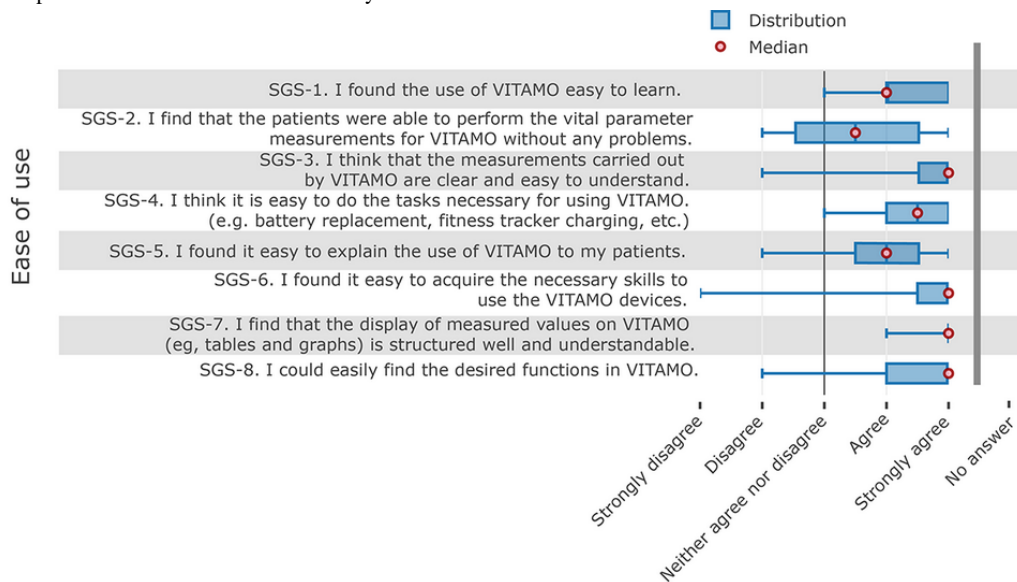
Distribution
Median

Ease of use

SGS-1. I found the use of VITAMO easy to learn.

SGS-2. I find that the patients were able to perform the vital parameter measurements for VITAMO without any problems.

SGS-3. I think that the measurements carried out by VITAMO are clear and easy to understand.

SGS-4. I think it is easy to do the tasks necessary for using VITAMO. (e.g. battery replacement, fitness tracker charging, etc.)

SGS-5. I found it easy to explain the use of VITAMO to my patients.

SGS-6. I found it easy to acquire the necessary skills to use the VITAMO devices.

SGS-7. I find that the display of measured values on VITAMO (eg, tables and graphs) is structured well and understandable.

SGS-8. I could easily find the desired functions in VITAMO.

Strongly disagree
Disagree
Neither agree nor disagree
Agree
Strongly agree
No answer